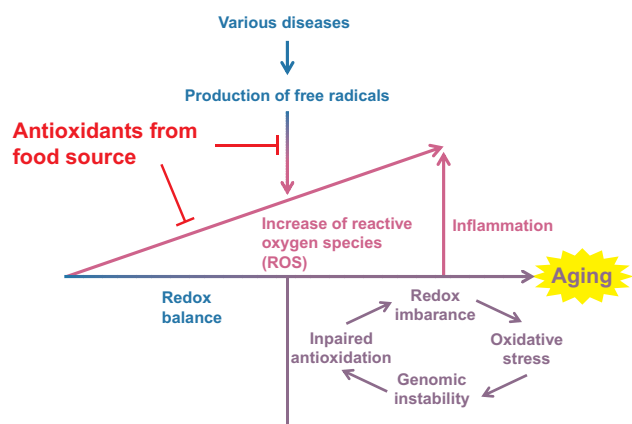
Various diseases

Production of free radicals

Antioxidants from food source

Increase of reactive oxygen species (ROS)

Inflammation

Aging

Redox balance

Redox imbarance

Inpaired antioxidation

Oxidative stress

Genomic instability